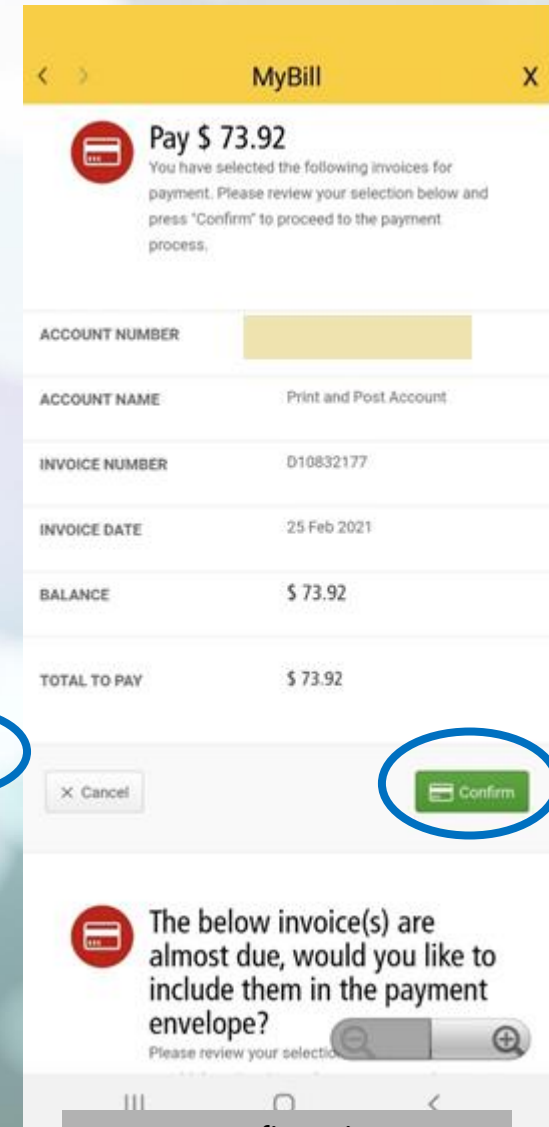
MyBill

X

Pay $ 73.92

You have selected the following invoices for payment. Please review your selection below and press "Confirm" to proceed to the payment process.

| ACCOUNT NUMBER | |
|---|---|
| ACCOUNT NAME | Print and Post Account |
| INVOICE NUMBER | D10832177 |
| INVOICE DATE | 25 Feb 2021 |
| BALANCE | $ 73.92 |
| TOTAL TO PAY | $ 73.92 |

× Cancel

Confirm

The below invoice(s) are almost due, would you like to include them in the payment envelope?

Please review your selecti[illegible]

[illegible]